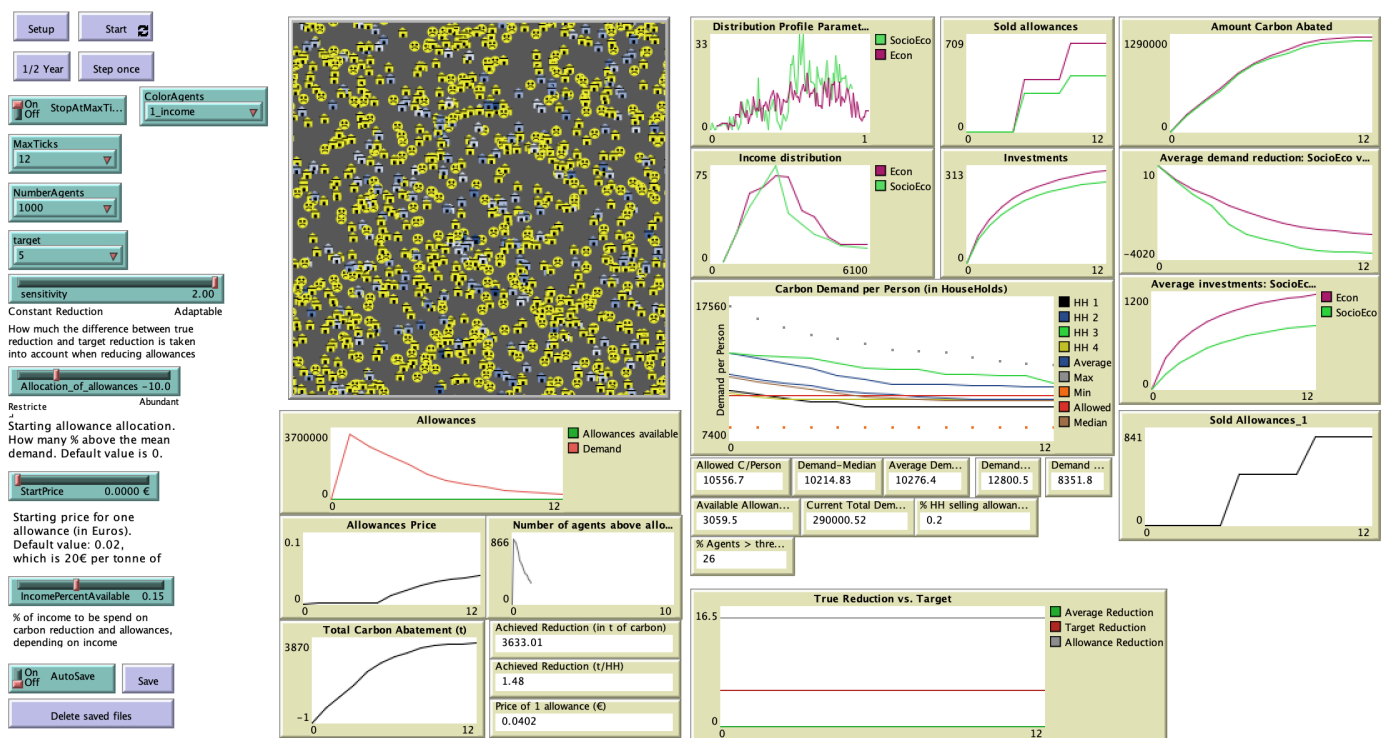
Setup
Start
1/2 Year
Step once
On Off StopAtMaxTi...
ColorAgents 1_income
MaxTicks 12
NumberAgents 1000
target 5
sensitivity 2.00
Constant Reduction Adaptable
How much the difference between true reduction and target reduction is taken into account when reducing allowances
Allocation_of_allowances -10.0
Restricte Abundant
Starting allowance allocation. How many % above the mean demand. Default value is 0.
StartPrice 0.0000 €
Starting price for one allowance (in Euros). Default value: 0.02, which is 20€ per tonne of
IncomePercentAvailable 0.15
% of income to be spend on carbon reduction and allowances, depending on income
On Off AutoSave
Save
Delete saved files

Allowances
3700000
0
0 12
Allowances available
Demand

Allowances Price
0.1
0
0 12

Number of agents above allo...
866
0
0 10

Total Carbon Abatement (t)
3870
-1
0 12

Achieved Reduction (in t of carbon)
3633.01
Achieved Reduction (t/HH)
1.48
Price of 1 allowance (€)
0.0402

Distribution Profile Paramet...
33
0
0 1
SocioEco
Econ

Sold allowances
709
0
0 12

Amount Carbon Abated
1290000
0
0 12

Income distribution
75
0
0 6100
Econ
SocioEco

Investments
313
0
0 12

Average demand reduction: SocioEco v...
10
-4020
0 12

Carbon Demand per Person (in HouseHolds)
17560
7400
0 12
Demand per Person
HH 1
HH 2
HH 3
HH 4
Average
Max
Min
Allowed
Median

Average investments: SocioEc...
1200
0
0 12
Econ
SocioEco

Allowed C/Person
10556.7
Demand-Median
10214.83
Average Dem...
10276.4
Demand...
12800.5
Demand ...
8351.8

Available Allowan...
3059.5
Current Total Dem...
290000.52
% HH selling allowan...
0.2

% Agents > thre...
26

Sold Allowances_1
841
0
0 12

True Reduction vs. Target
16.5
0
0 12
Average Reduction
Target Reduction
Allowance Reduction